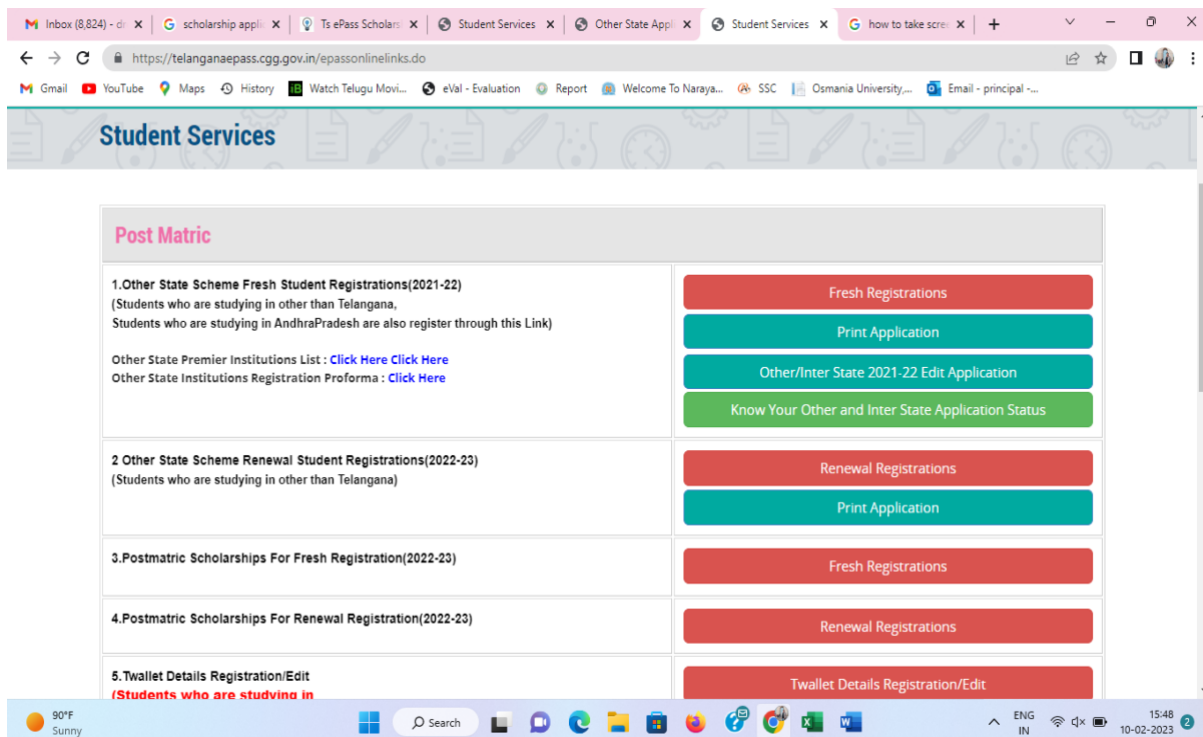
Inbox (8,824) - dr | scholarship appli | Ts ePass Scholars | Student Services | Other State Appl | Student Services | how to take scre | +

https://telanganaepass.cgg.gov.in/epassonlinelinks.do

Gmail | YouTube | Maps | History | Watch Telugu Movi... | eVal - Evaluation | Report | Welcome To Naraya... | SSC | Osmania University,... | Email - principal -...

Student Services

Post Matric

| | |
|---|---|
| 1.Other State Scheme Fresh Student Registrations(2021-22) (Students who are studying in other than Telangana, Students who are studying in AndhraPradesh are also register through this Link) Other State Premier Institutions List : Click Here Click Here Other State Institutions Registration Proforma : Click Here | Fresh Registrations Print Application Other/Inter State 2021-22 Edit Application Know Your Other and Inter State Application Status |
| 2 Other State Scheme Renewal Student Registrations(2022-23) (Students who are studying in other than Telangana) | Renewal Registrations Print Application |
| 3.Postmatric Scholarships For Fresh Registration(2022-23) | Fresh Registrations |
| 4.Postmatric Scholarships For Renewal Registration(2022-23) | Renewal Registrations |
| 5.Twallet Details Registration/Edit (Students who are studying in | Twallet Details Registration/Edit |

90°F Sunny | Search | ENG IN | 15:48 10-02-2023 | 2